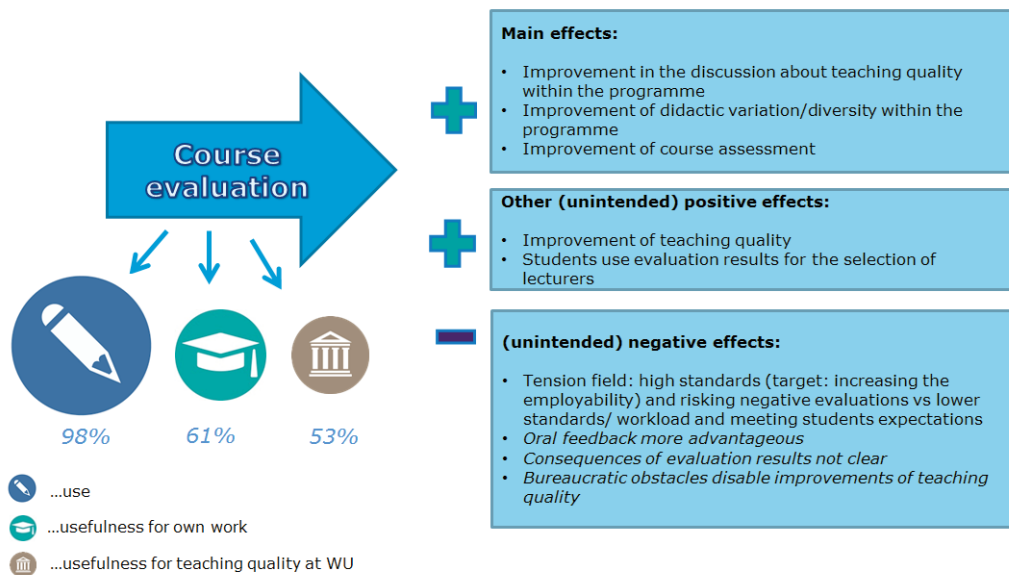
Course evaluation

98%

61%

53%

...use

...usefulness for own work

...usefulness for teaching quality at WU

Main effects:

- Improvement in the discussion about teaching quality within the programme
- Improvement of didactic variation/diversity within the programme
- Improvement of course assessment

Other (unintended) positive effects:

- Improvement of teaching quality
- Students use evaluation results for the selection of lecturers

(unintended) negative effects:

- Tension field: high standards (target: increasing the employability) and risking negative evaluations vs lower standards/ workload and meeting students expectations
- *Oral feedback more advantageous*
- *Consequences of evaluation results not clear*
- *Bureaucratic obstacles disable improvements of teaching quality*